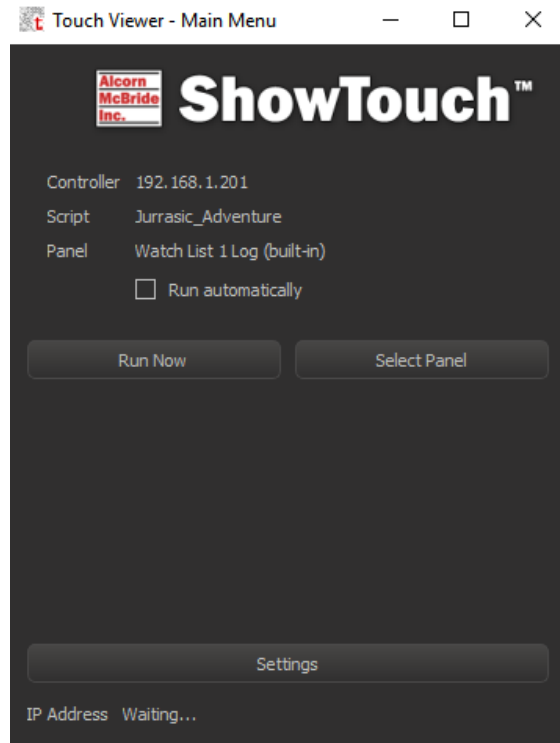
Touch Viewer - Main Menu

Alcorn McBride Inc.

ShowTouch™

Controller 192.168.1.201
Script Jurrasic_Adventure
Panel Watch List 1 Log (built-in)

Run automatically

Run Now

Select Panel

Settings

IP Address Waiting...